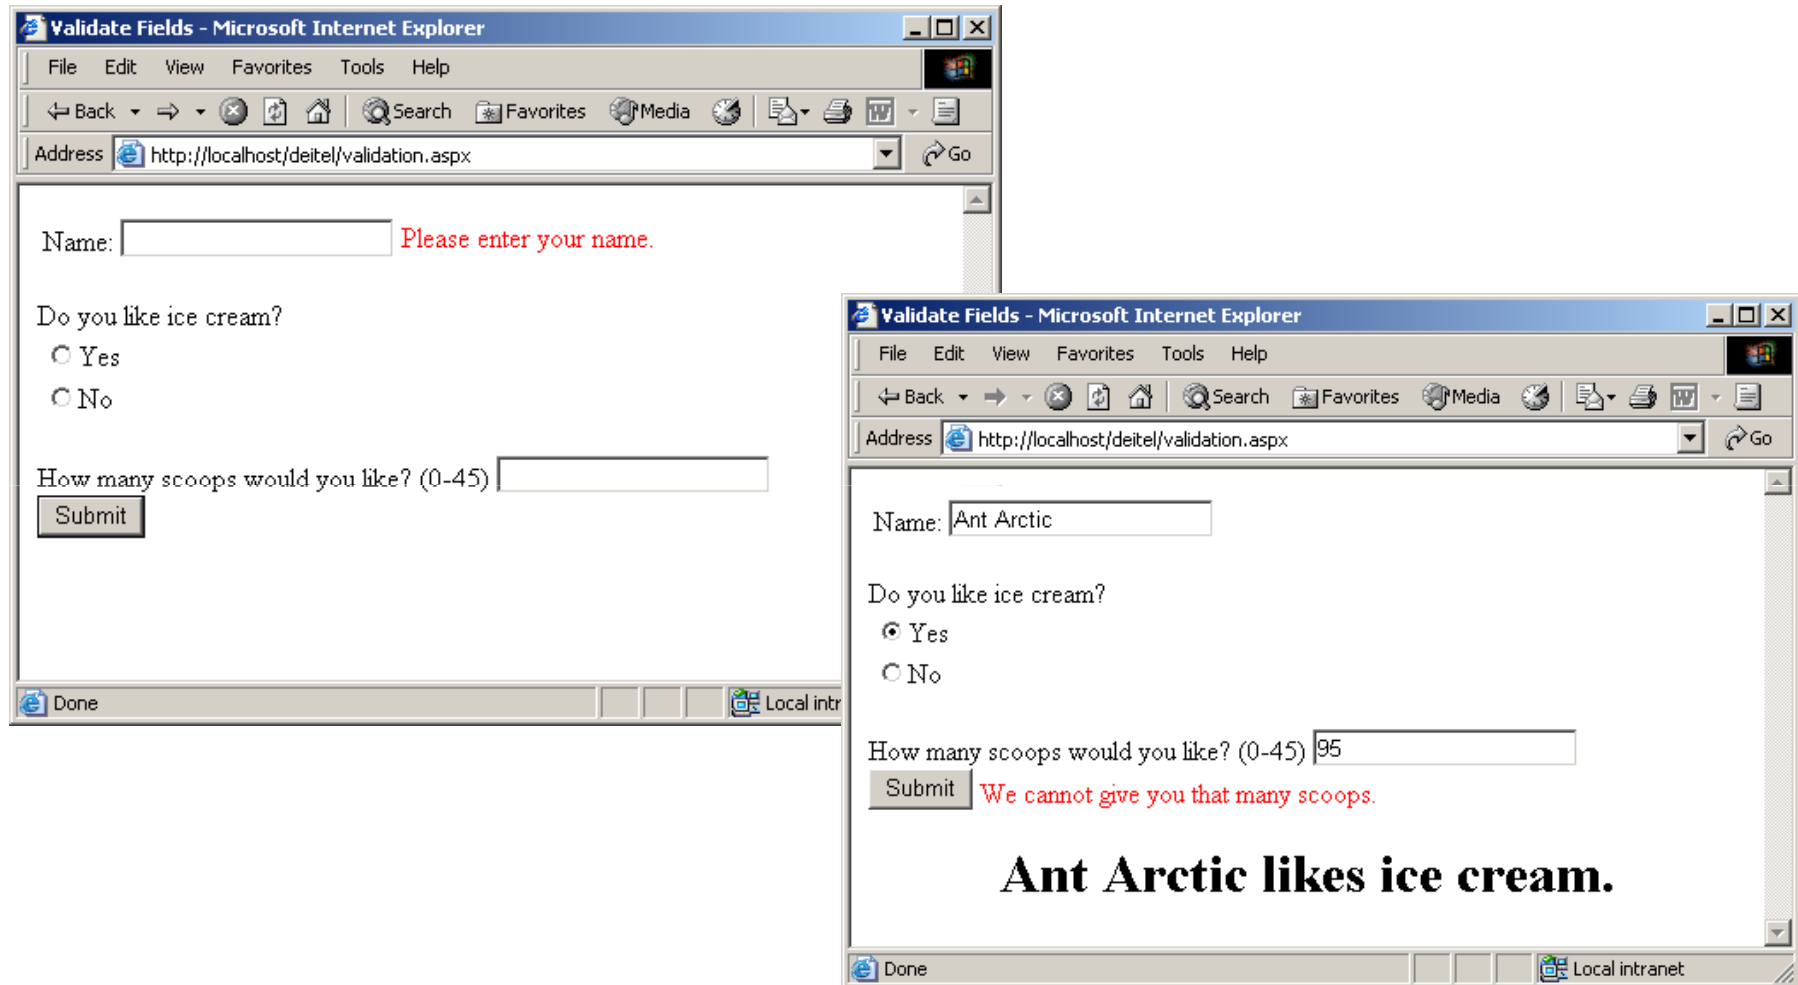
Validate Fields - Microsoft Internet Explorer

File Edit View Favorites Tools Help

Back Search Favorites Media

Address http://localhost/deitel/validation.aspx Go

Name: Please enter your name.

Do you like ice cream?

Yes

No

How many scoops would you like? (0-45)

Submit

Done Local intr

Validate Fields - Microsoft Internet Explorer

File Edit View Favorites Tools Help

Back Search Favorites Media

Address http://localhost/deitel/validation.aspx Go

Name: Ant Arctic

Do you like ice cream?

Yes

No

How many scoops would you like? (0-45) 95

Submit We cannot give you that many scoops.

Ant Arctic likes ice cream.

Done Local intranet